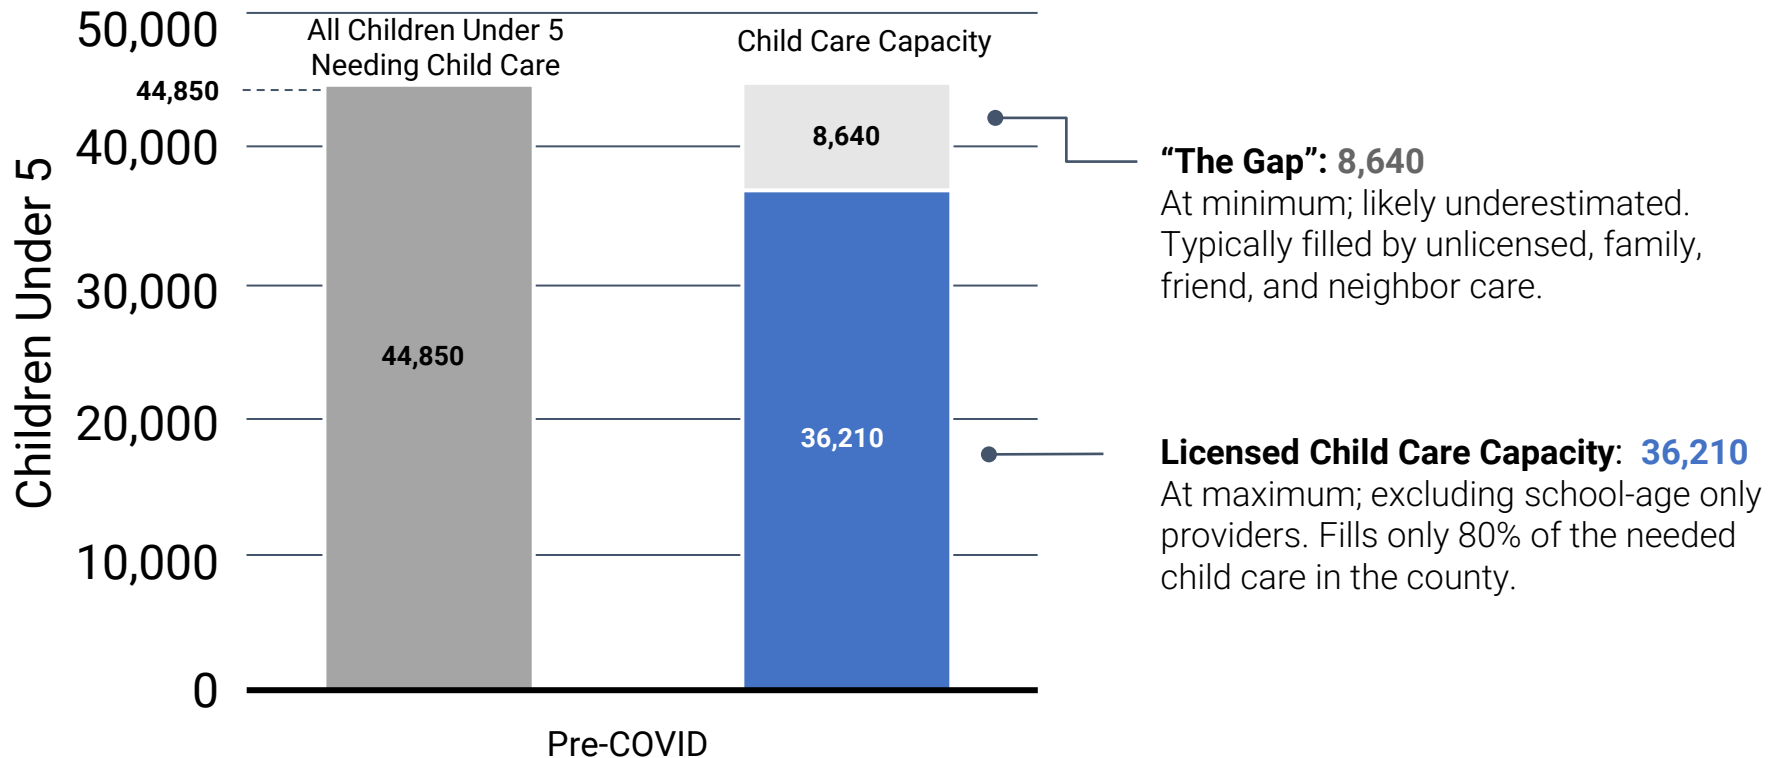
Children Under 5

50,000
44,850
40,000
30,000
20,000
10,000
0

All Children Under 5 Needing Child Care

Child Care Capacity

44,850

8,640

36,210

Pre-COVID

**"The Gap": 8,640**
At minimum; likely underestimated. Typically filled by unlicensed, family, friend, and neighbor care.

**Licensed Child Care Capacity: 36,210**
At maximum; excluding school-age only providers. Fills only 80% of the needed child care in the county.